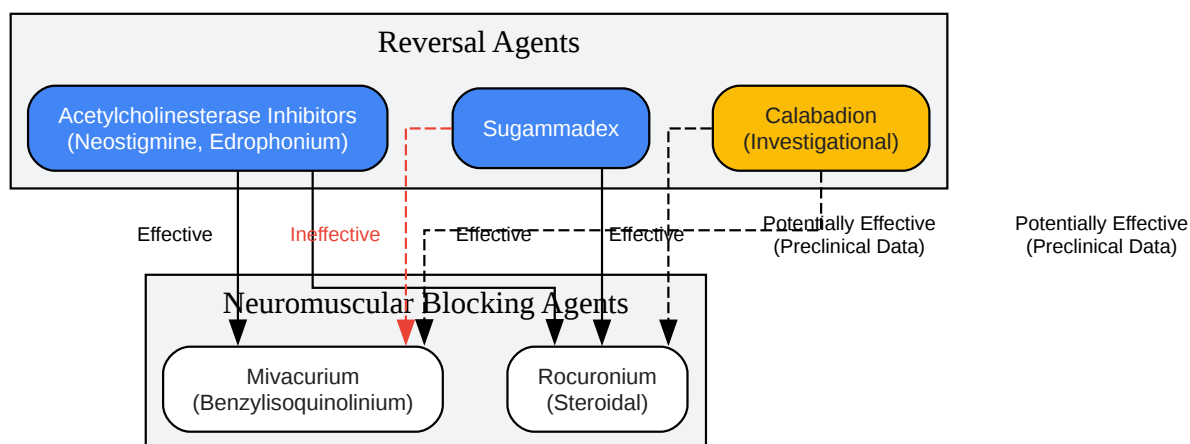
Reversal Agents

Acetylcholinesterase Inhibitors (Neostigmine, Edrophonium)

Sugammadex

Calabadion (Investigational)

Effective

Ineffective

Effective

Effective

Potentially Effective (Preclinical Data)

Potentially Effective (Preclinical Data)

Neuromuscular Blocking Agents

Mivacurium (Benzylisoquinolinium)

Rocuronium (Steroidal)